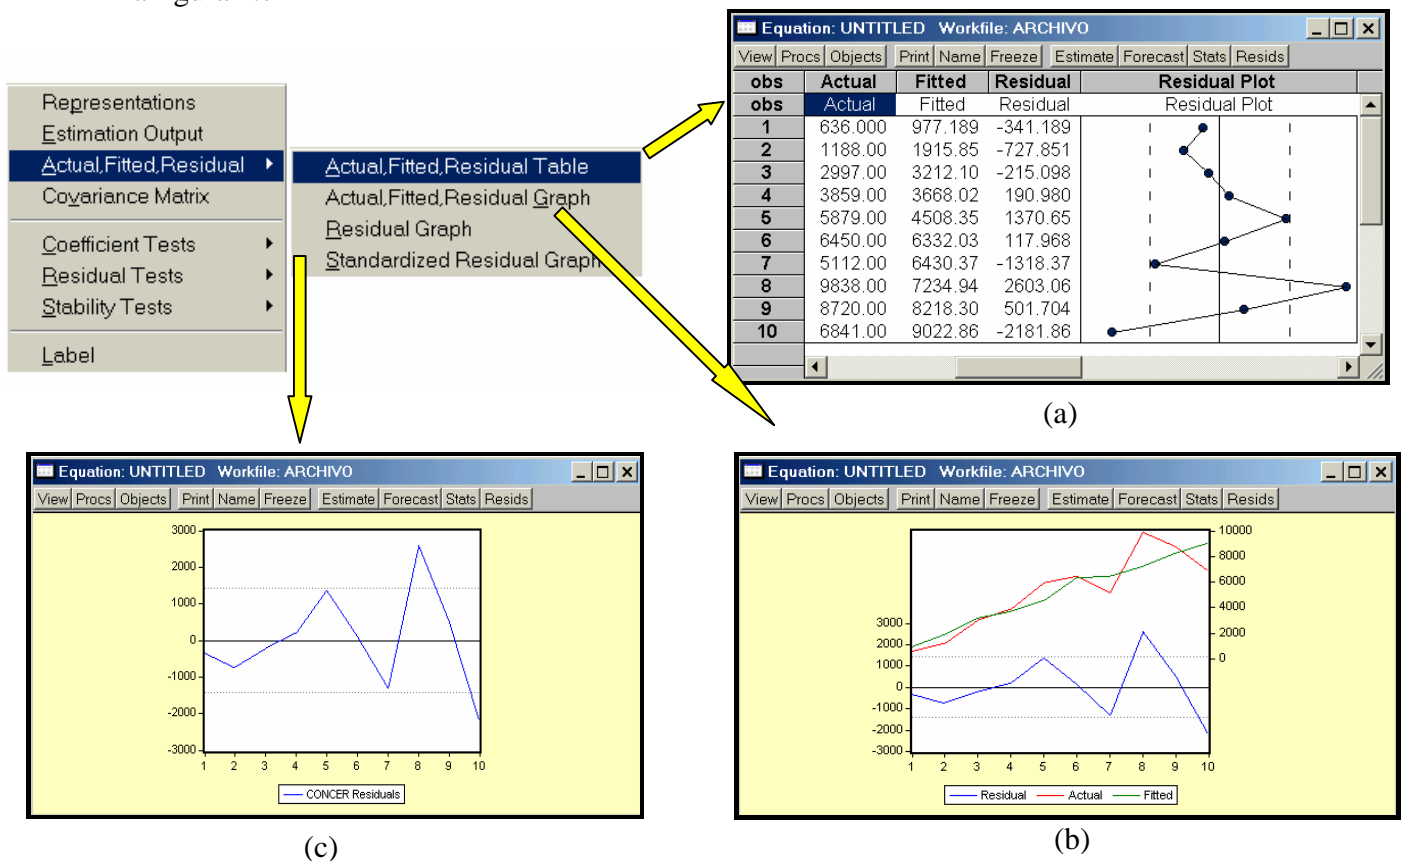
Representations
Estimation Output
Actual,Fitted,Residual
Covariance Matrix
Coefficient Tests
Residual Tests
Stability Tests
Label

Actual,Fitted,Residual Table
Actual,Fitted,Residual Graph
Residual Graph
Standardized Residual Graph

Equation: UNTITLED Workfile: ARCHIVO
View Procs Objects Print Name Freeze Estimate Forecast Stats Resids

| obs | Actual | Fitted | Residual | Residual Plot |
|---|---|---|---|---|
| obs | Actual | Fitted | Residual | Residual Plot |
| 1 | 636.000 | 977.189 | -341.189 | |
| 2 | 1188.00 | 1915.85 | -727.851 | |
| 3 | 2997.00 | 3212.10 | -215.098 | |
| 4 | 3859.00 | 3668.02 | 190.980 | |
| 5 | 5879.00 | 4508.35 | 1370.65 | |
| 6 | 6450.00 | 6332.03 | 117.968 | |
| 7 | 5112.00 | 6430.37 | -1318.37 | |
| 8 | 9838.00 | 7234.94 | 2603.06 | |
| 9 | 8720.00 | 8218.30 | 501.704 | |
| 10 | 6841.00 | 9022.86 | -2181.86 | |

(a)

Equation: UNTITLED Workfile: ARCHIVO
View Procs Objects Print Name Freeze Estimate Forecast Stats Resids
3000 2000 1000 0 -1000 -2000 -3000
1 2 3 4 5 6 7 8 9 10
CONCER Residuals

(c)

Equation: UNTITLED Workfile: ARCHIVO
View Procs Objects Print Name Freeze Estimate Forecast Stats Resids
10000 8000 6000 4000 2000 0
3000 2000 1000 0 -1000 -2000 -3000
1 2 3 4 5 6 7 8 9 10
Residual Actual Fitted

(b)